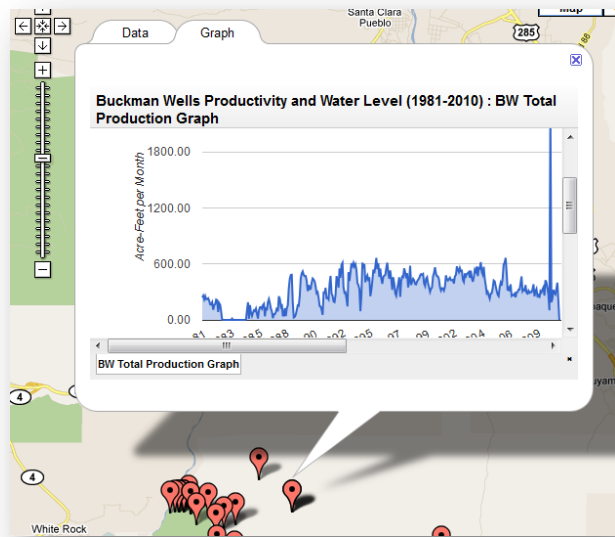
Santa Clara Pueblo

Map

285

Data

Graph

Buckman Wells Productivity and Water Level (1981-2010) : BW Total Production Graph

Acre-Feet per Month

1800.00

1200.00

600.00

0.00

BW Total Production Graph

4

4

White Rock